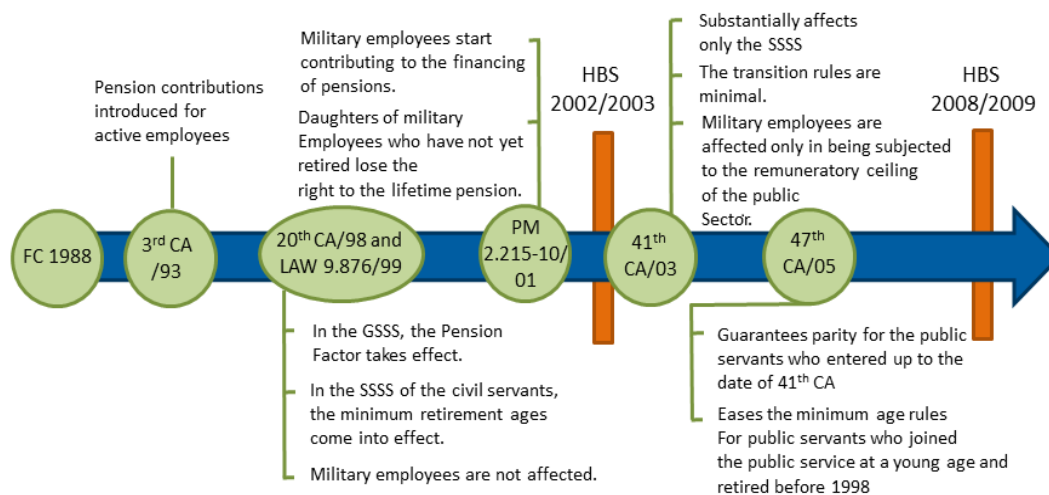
FC 1988

Pension contributions introduced for active employees

$3^{rd}$ CA /93

Military employees start contributing to the financing of pensions.

Daughters of military Employees who have not yet retired lose the right to the lifetime pension.

$20^{th}$ CA/98 and LAW 9.876/99

In the GSSS, the Pension Factor takes effect.

In the SSSS of the civil servants, the minimum retirement ages come into effect.

Military employees are not affected.

PM 2.215-10/01

HBS 2002/2003

Substantially affects only the SSSS

The transition rules are minimal.

Military employees are affected only in being subjected to the remuneratory ceiling of the public Sector.

$41^{th}$ CA/03

$47^{th}$ CA/05

Guarantees parity for the public servants who entered up to the date of $41^{th}$ CA

Eases the minimum age rules For public servants who joined the public service at a young age and retired before 1998

HBS 2008/2009